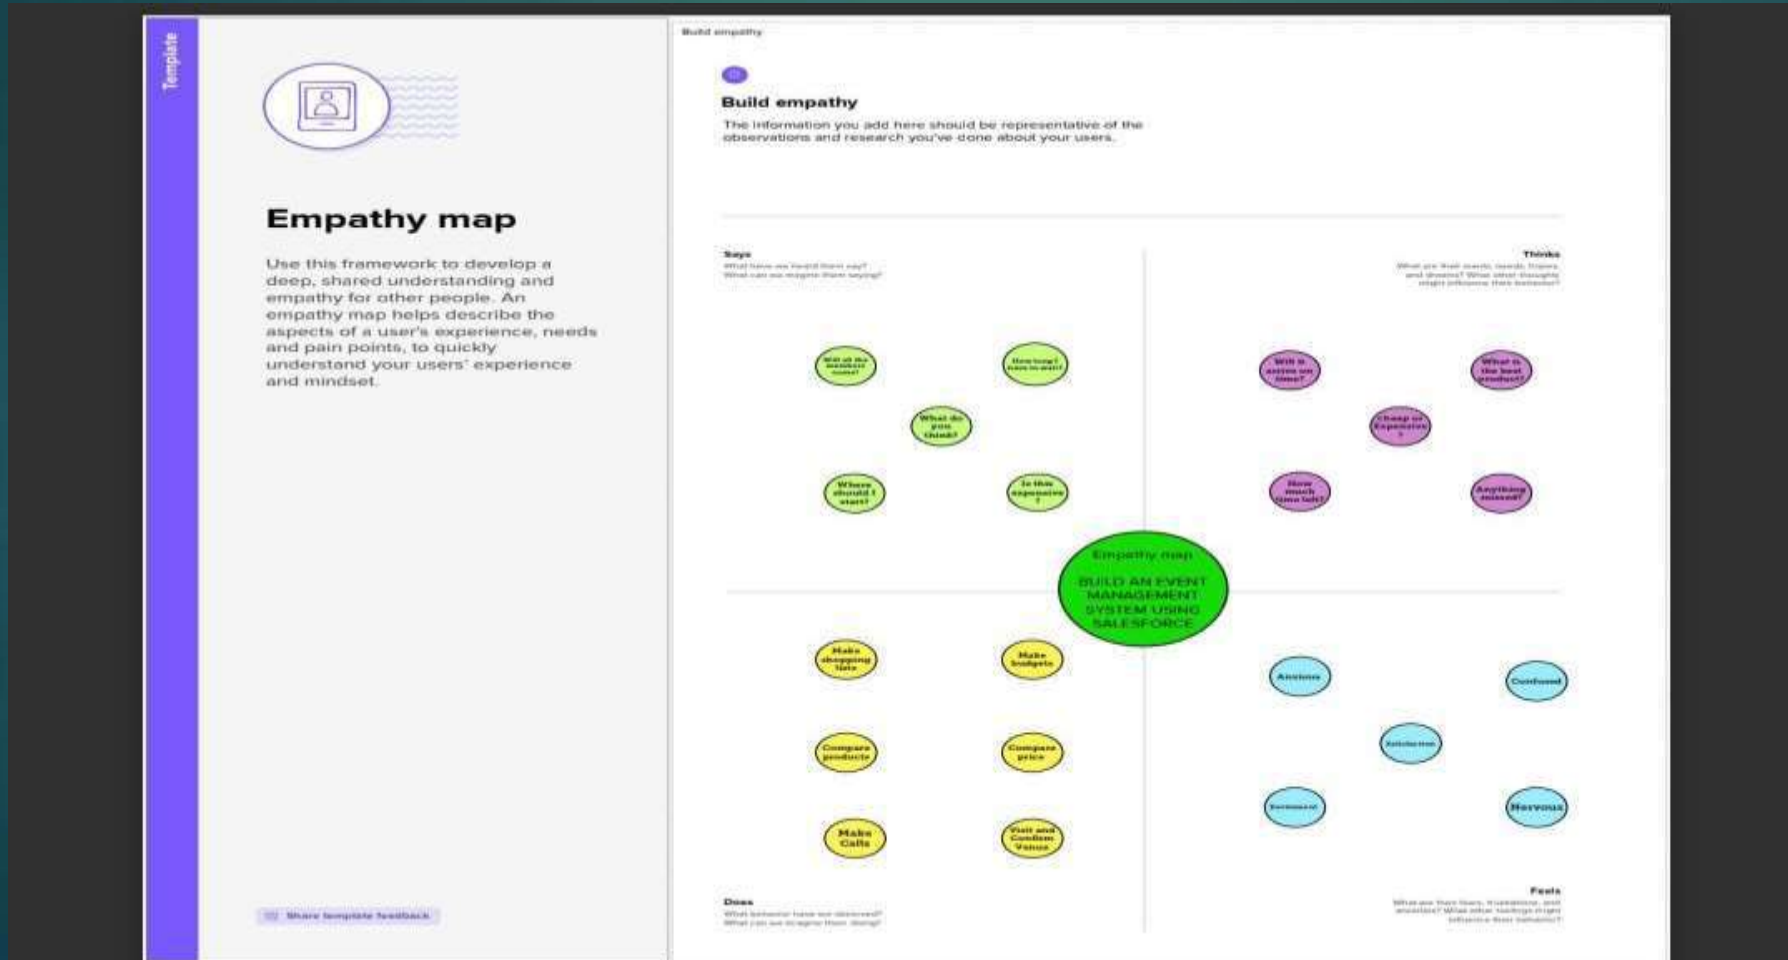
Template

Empathy map

Use this framework to develop a deep, shared understanding and empathy for other people. An empathy map helps describe the aspects of a user's experience, needs and pain points, to quickly understand your users' experience and mindset.

Share template feedback

Build empathy

Build empathy

The information you add here should be representative of the observations and research you've done about your users.

Says
What have we heard them say? What can we imagine them saying?

Thinks
What are their wants, needs, hopes, and dreams? What other thoughts might influence their behavior?

Will all the members come?

How long I have to wait?

What do you think?

Where should I start?

Is this expensive ?

Will it arrive on time?

What is the best product?

Cheap or Expensive ?

How much time left?

Anything missed?

Empathy map

BUILD AN EVENT MANAGEMENT SYSTEM USING SALESFORCE

Make shopping lists

Make budgets

Compare products

Compare price

Make Calls

Visit and Confirm Venue

Anxious

Confused

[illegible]

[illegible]

Nervous

Does
What behavior have we observed? What can we imagine them doing?

Feels
What are their fears, frustrations, and anxieties? What other feelings might influence their behavior?